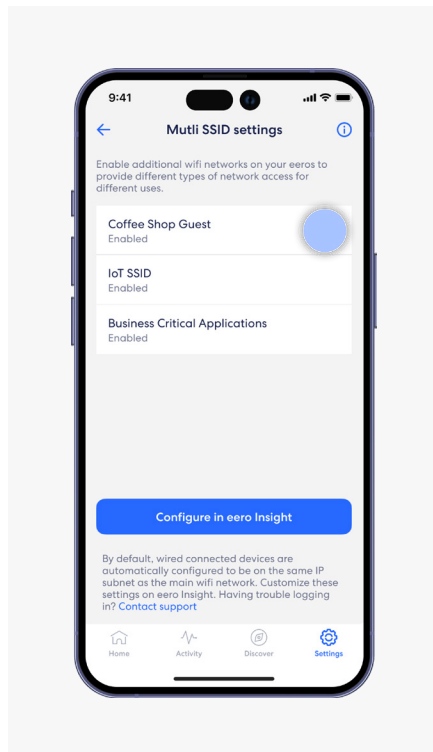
9:41

Mutli SSID settings

Enable additional wifi networks on your eeros to provide different types of network access for different uses.

Coffee Shop Guest
Enabled

IoT SSID
Enabled

Business Critical Applications
Enabled

Configure in eero Insight

By default, wired connected devices are automatically configured to be on the same IP subnet as the main wifi network. Customize these settings on eero Insight. Having trouble logging in? Contact support

Home
Activity
Discover
Settings